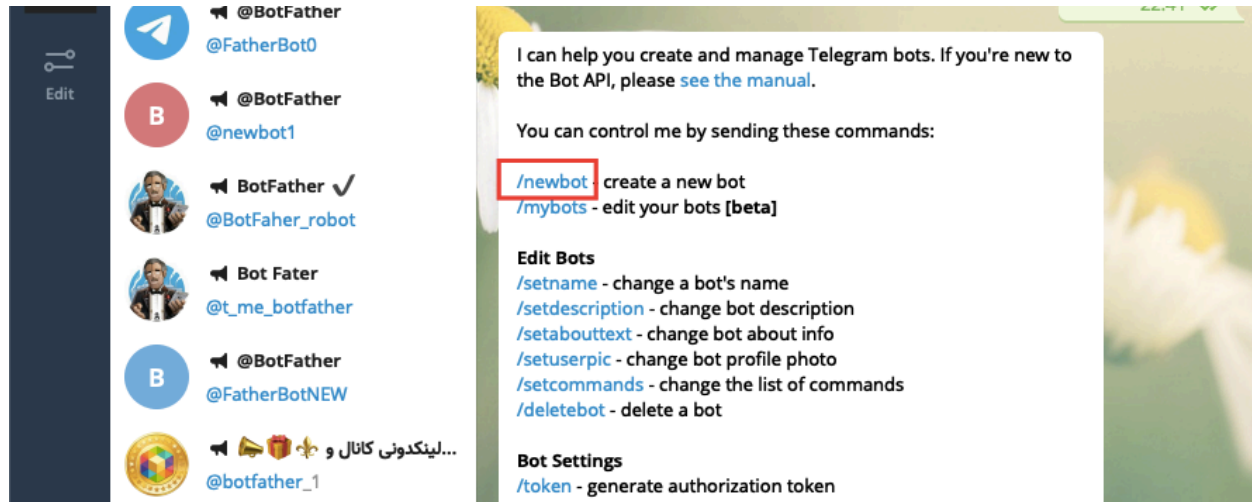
Edit

@BotFather
@FatherBot0

B
@BotFather
@newbot1

BotFather ✓
@BotFaher_robot

Bot Fater
@t_me_botfather

B
@BotFather
@FatherBotNEW

لینکدونی کانال و ...
@botfather_1

22:41

I can help you create and manage Telegram bots. If you're new to the Bot API, please see the manual.

You can control me by sending these commands:

/newbot - create a new bot
/mybots - edit your bots [beta]

Edit Bots
/setname - change a bot's name
/setdescription - change bot description
/setabouttext - change bot about info
/setuserpic - change bot profile photo
/setcommands - change the list of commands
/deletebot - delete a bot

Bot Settings
/token - generate authorization token